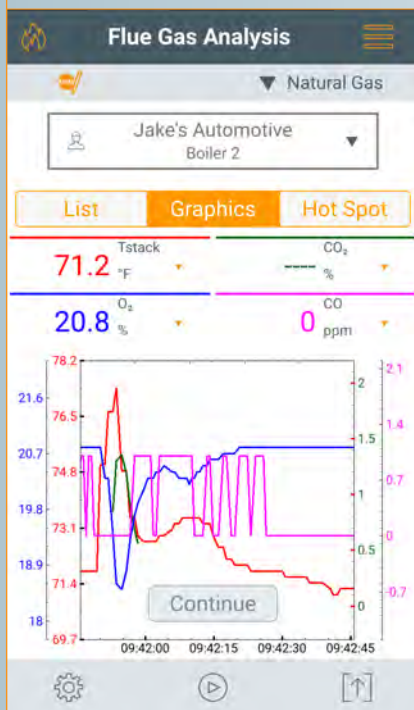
Flue Gas Analysis

Natural Gas

Jake's Automotive
Boiler 2

List | Graphics | Hot Spot

Tstack
71.2 °F

$CO_2$
---- %

$O_2$
20.8 %

CO
0 ppm

78.2
76.5
74.8
73.1
71.4
69.7

21.6
20.7
19.8
18.9
18

2
1.5
1
0.5
0

2.1
1.4
0.7
0
-0.7

Continue

09:42:00
09:42:15
09:42:30
09:42:45